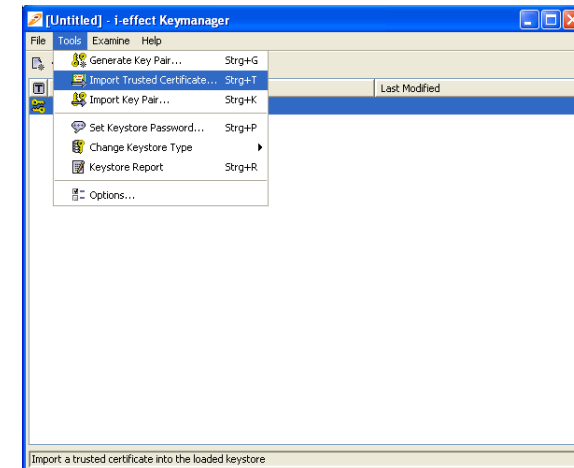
[Untitled] - i-effect Keymanager

File Tools Examine Help

Generate Key Pair... Strg+G
Import Trusted Certificate... Strg+T
Import Key Pair... Strg+K
Set Keystore Password... Strg+P
Change Keystore Type
Keystore Report Strg+R
Options...

T
Last Modified

Import a trusted certificate into the loaded keystore